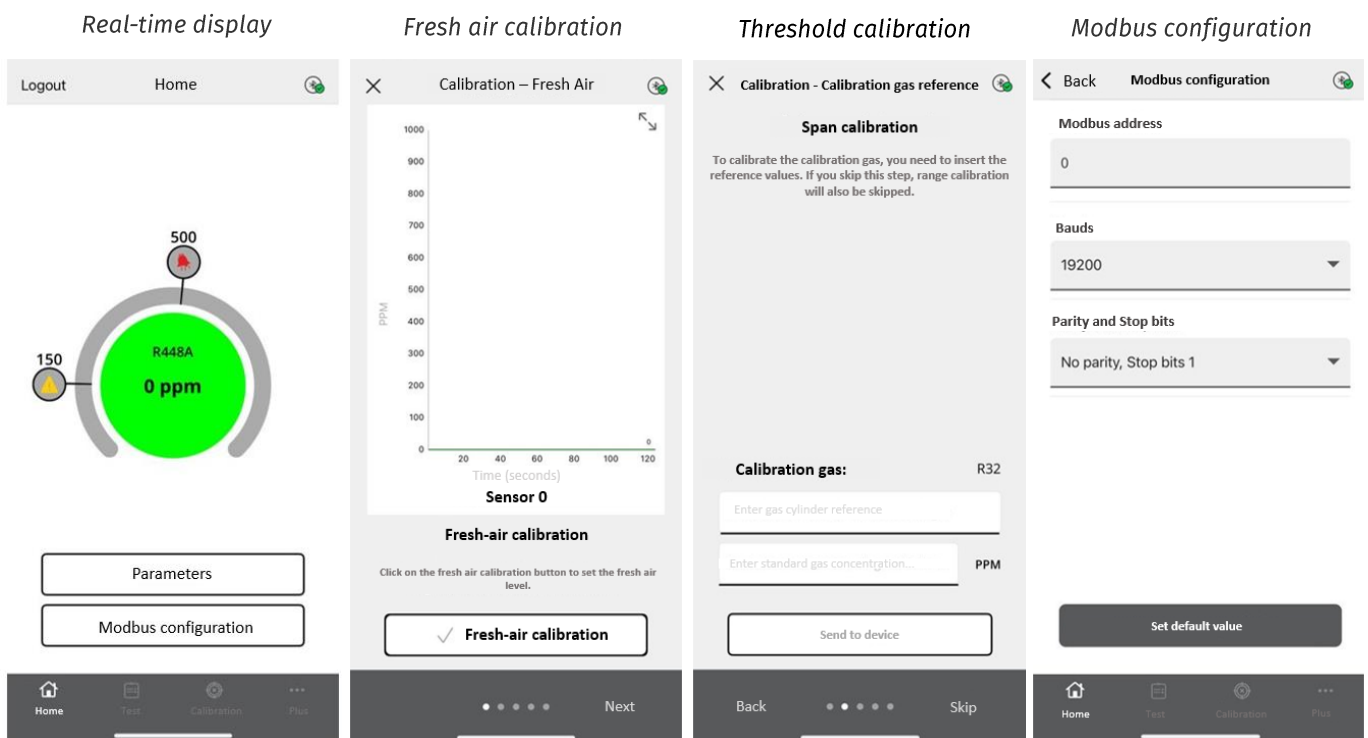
Real-time display

Logout Home

500

150

R448A

0 ppm

Parameters

Modbus configuration

Home Test Calibration Plus

Fresh air calibration

Calibration – Fresh Air

| PPM | |
|---|---|
| 1000 | |
| 900 | |
| 800 | |
| 700 | |
| 600 | |
| 500 | |
| 400 | |
| 300 | |
| 200 | |
| 100 | |
| 0 | |

20 40 60 80 100 120

0

Time (seconds)

Sensor 0

Fresh-air calibration

Click on the fresh air calibration button to set the fresh air level.

Fresh-air calibration

Next

Threshold calibration

Calibration - Calibration gas reference

Span calibration

To calibrate the calibration gas, you need to insert the reference values. If you skip this step, range calibration will also be skipped.

Calibration gas: R32

Enter gas cylinder reference

Enter standard gas concentration...

PPM

Send to device

Back Skip

Modbus configuration

Back Modbus configuration

Modbus address

0

Bauds

19200

Parity and Stop bits

No parity, Stop bits 1

Set default value

Home Test Calibration Plus